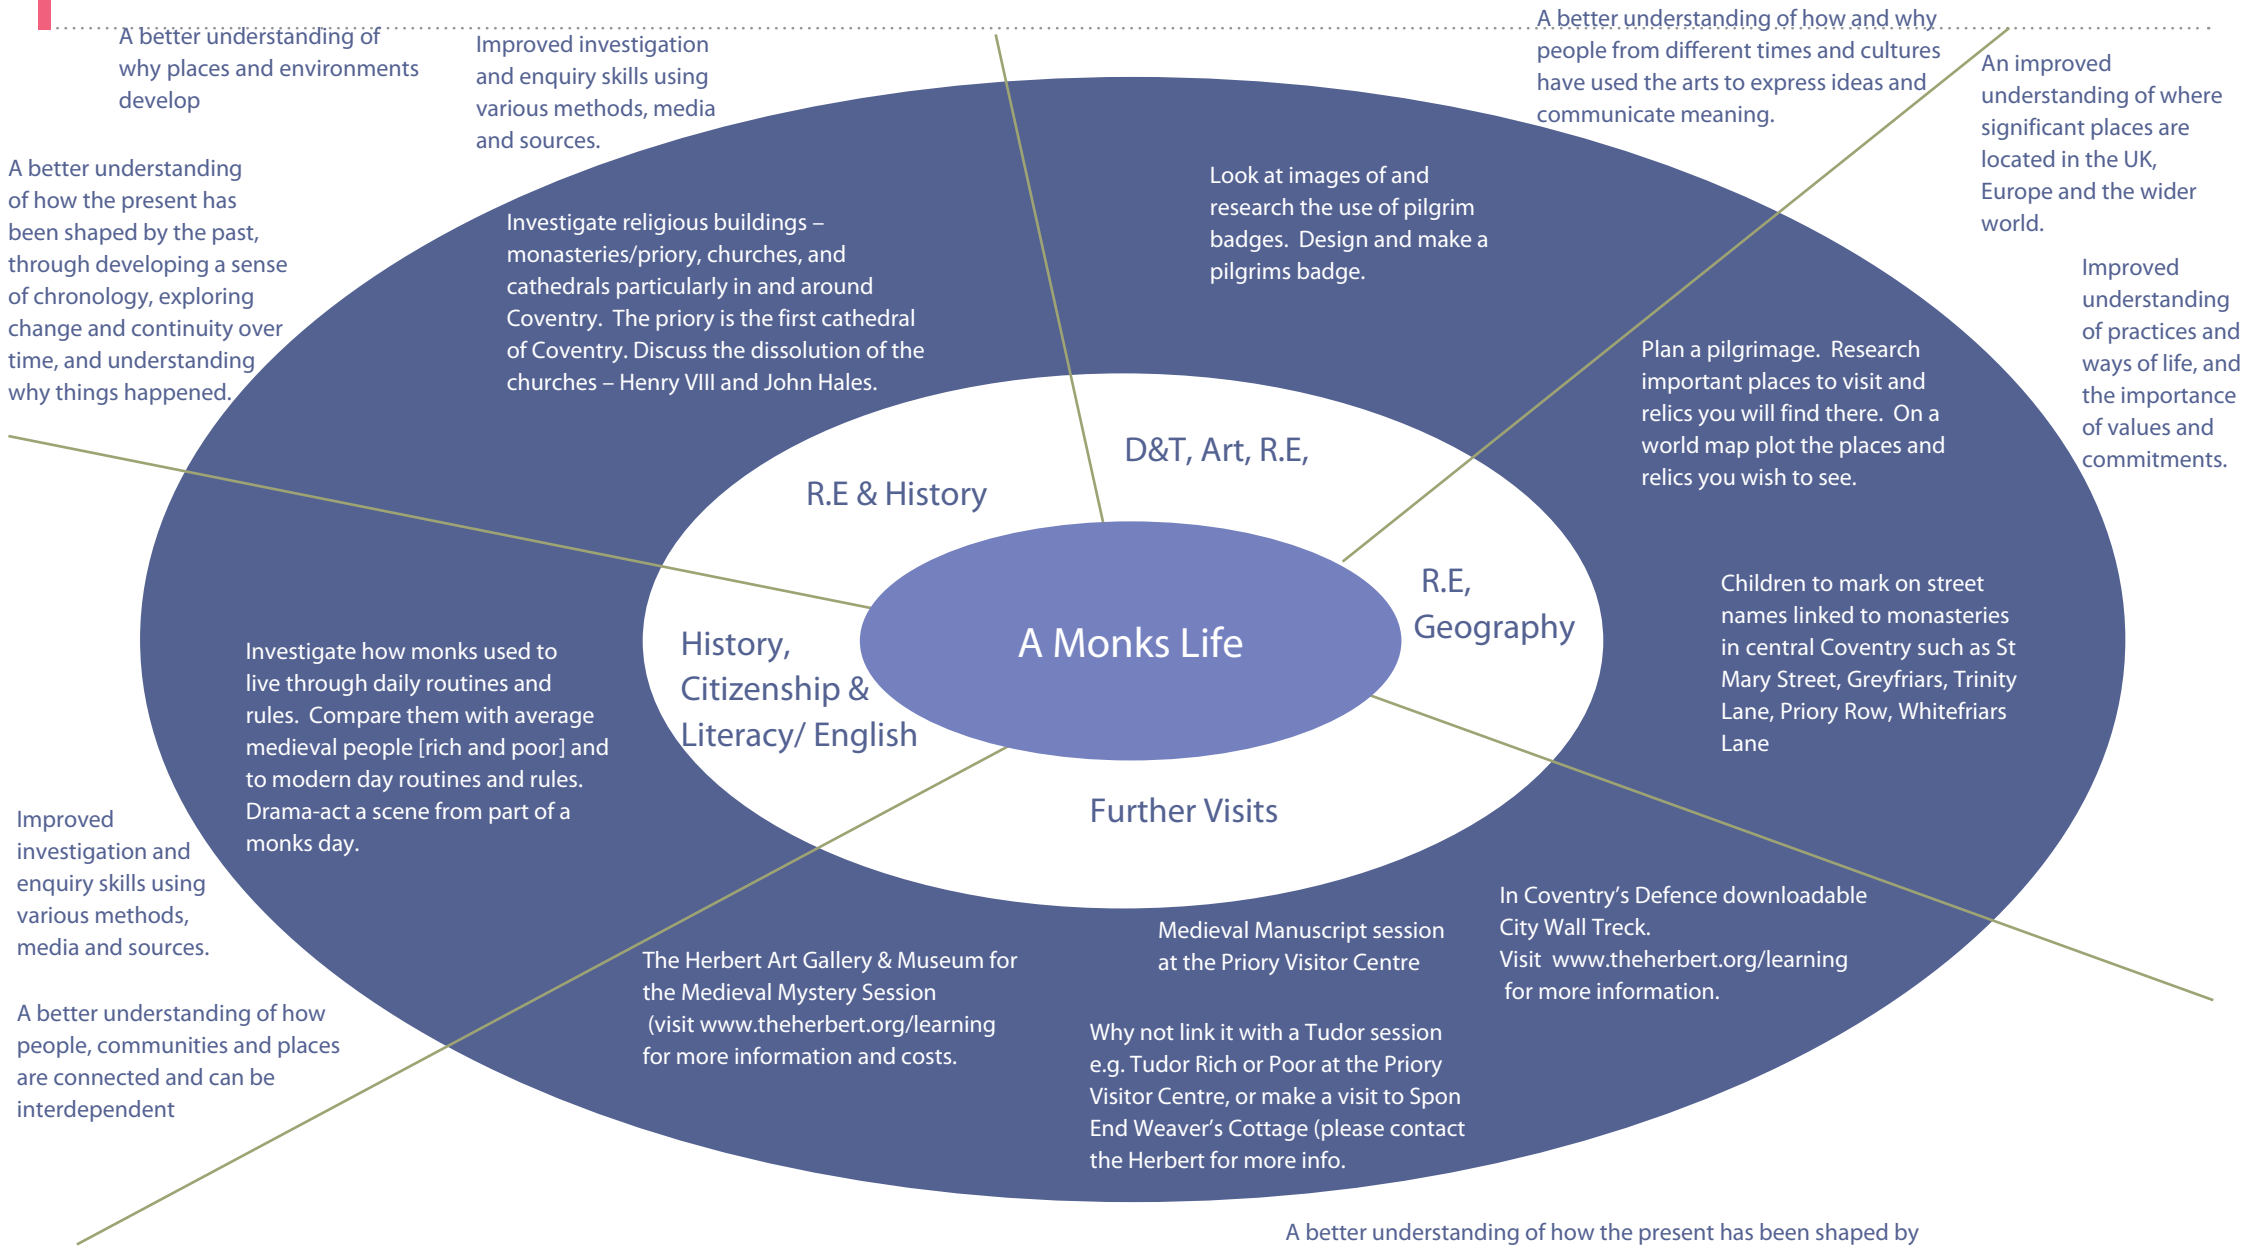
A better understanding of why places and environments develop

Improved investigation and enquiry skills using various methods, media and sources.

A better understanding of how and why people from different times and cultures have used the arts to express ideas and communicate meaning.

An improved understanding of where significant places are located in the UK, Europe and the wider world.

A better understanding of how the present has been shaped by the past, through developing a sense of chronology, exploring change and continuity over time, and understanding why things happened.

Investigate religious buildings – monasteries/priory, churches, and cathedrals particularly in and around Coventry. The priory is the first cathedral of Coventry. Discuss the dissolution of the churches – Henry VIII and John Hales.

Look at images of and research the use of pilgrim badges. Design and make a pilgrims badge.

Improved understanding of practices and ways of life, and the importance of values and commitments.

Plan a pilgrimage. Research important places to visit and relics you will find there. On a world map plot the places and relics you wish to see.

D&T, Art, R.E,

R.E & History

R.E, Geography

A Monks Life

History, Citizenship & Literacy/ English

Further Visits

Children to mark on street names linked to monasteries in central Coventry such as St Mary Street, Greyfriars, Trinity Lane, Priory Row, Whitefriars Lane

Investigate how monks used to live through daily routines and rules. Compare them with average medieval people [rich and poor] and to modern day routines and rules. Drama-act a scene from part of a monks day.

Improved investigation and enquiry skills using various methods, media and sources.

In Coventry's Defence downloadable City Wall Treck. Visit www.theherbert.org/learning for more information.

Medieval Manuscript session at the Priory Visitor Centre

The Herbert Art Gallery & Museum for the Medieval Mystery Session (visit www.theherbert.org/learning for more information and costs.

A better understanding of how people, communities and places are connected and can be interdependent

Why not link it with a Tudor session e.g. Tudor Rich or Poor at the Priory Visitor Centre, or make a visit to Spon End Weaver's Cottage (please contact the Herbert for more info.

A better understanding of how the present has been shaped by